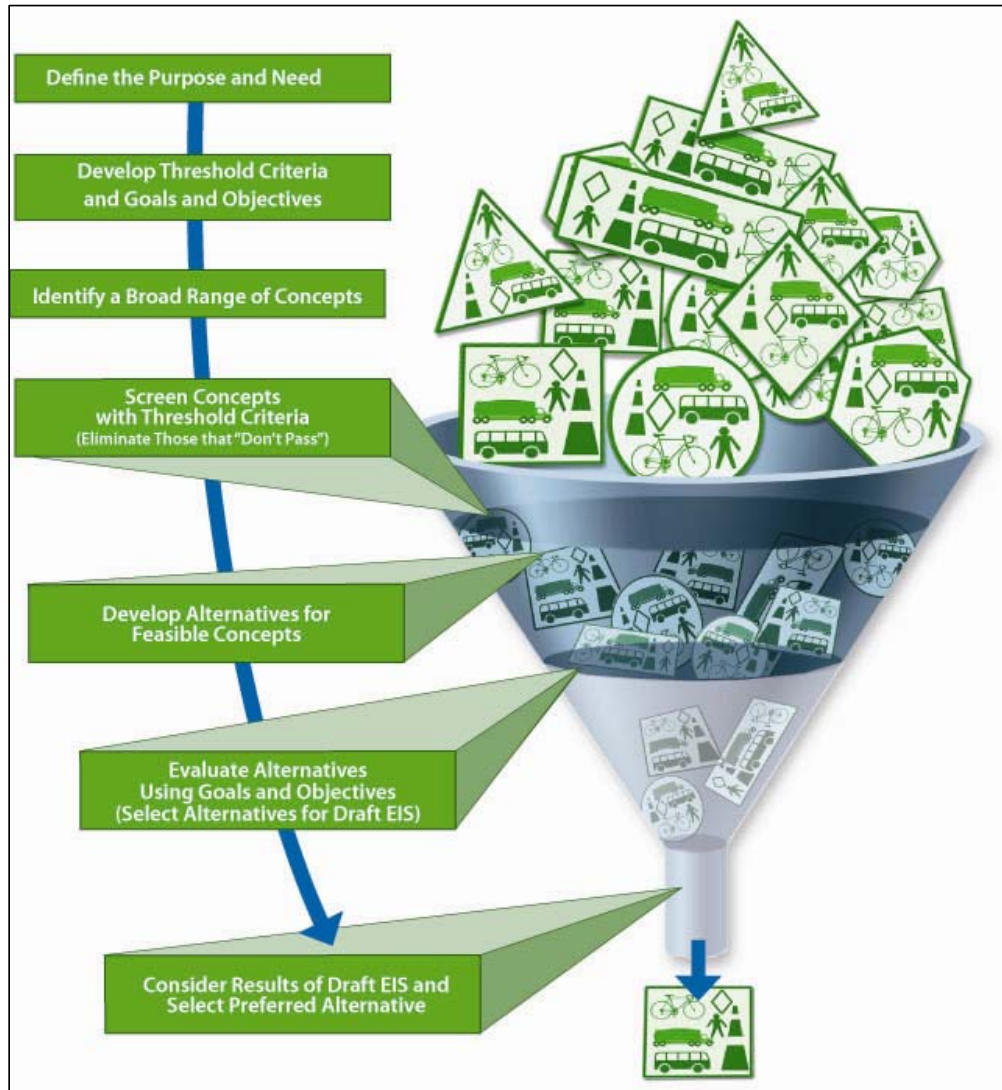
Define the Purpose and Need

Develop Threshold Criteria and Goals and Objectives

Identify a Broad Range of Concepts

Screen Concepts with Threshold Criteria (Eliminate Those that "Don't Pass")

Develop Alternatives for Feasible Concepts

Evaluate Alternatives Using Goals and Objectives (Select Alternatives for Draft EIS)

Consider Results of Draft EIS and Select Preferred Alternative